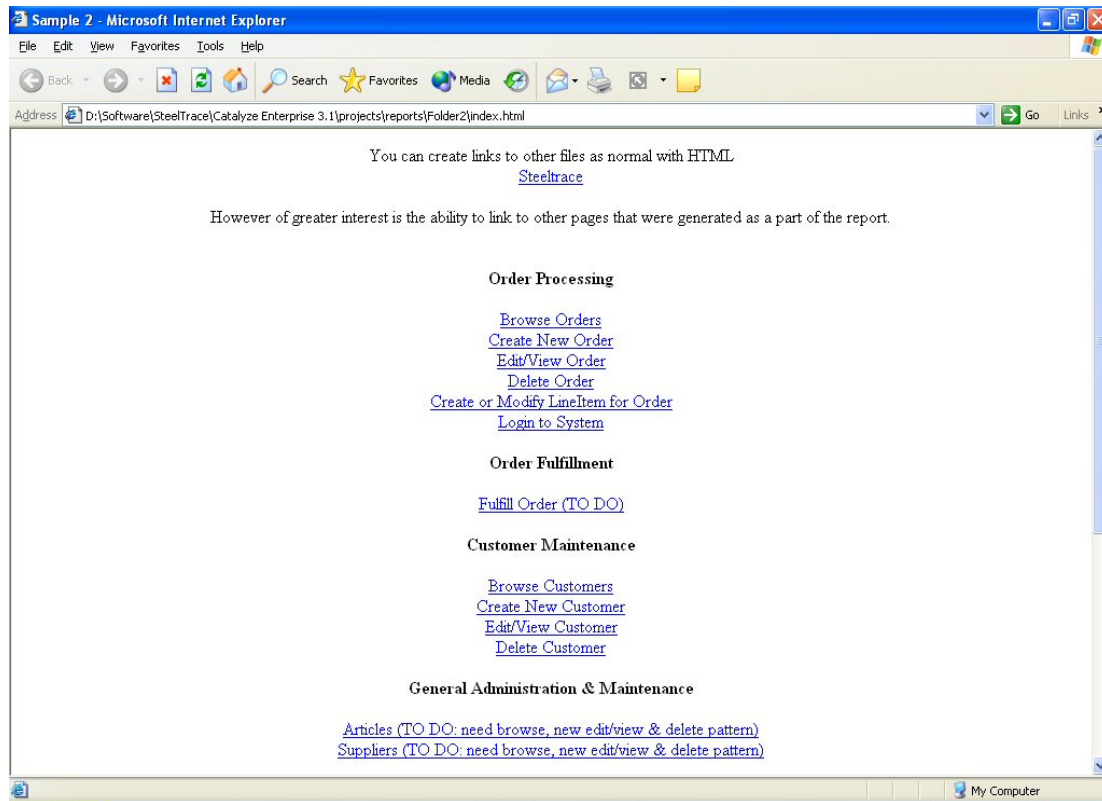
Sample 2 - Microsoft Internet Explorer

File Edit View Favorites Tools Help

Back Search Favorites Media

Address D:\Software\SteelTrace\Catalyze Enterprise 3.1\projects\reports\Folder2\index.html Go Links

You can create links to other files as normal with HTML
Steeltrace

However of greater interest is the ability to link to other pages that were generated as a part of the report.

**Order Processing**

Browse Orders
Create New Order
Edit/View Order
Delete Order
Create or Modify LineItem for Order
Login to System

**Order Fulfillment**

Fulfill Order (TO DO)

**Customer Maintenance**

Browse Customers
Create New Customer
Edit/View Customer
Delete Customer

**General Administration & Maintenance**

Articles (TO DO: need browse, new edit/view & delete pattern)
Suppliers (TO DO: need browse, new edit/view & delete pattern)

My Computer